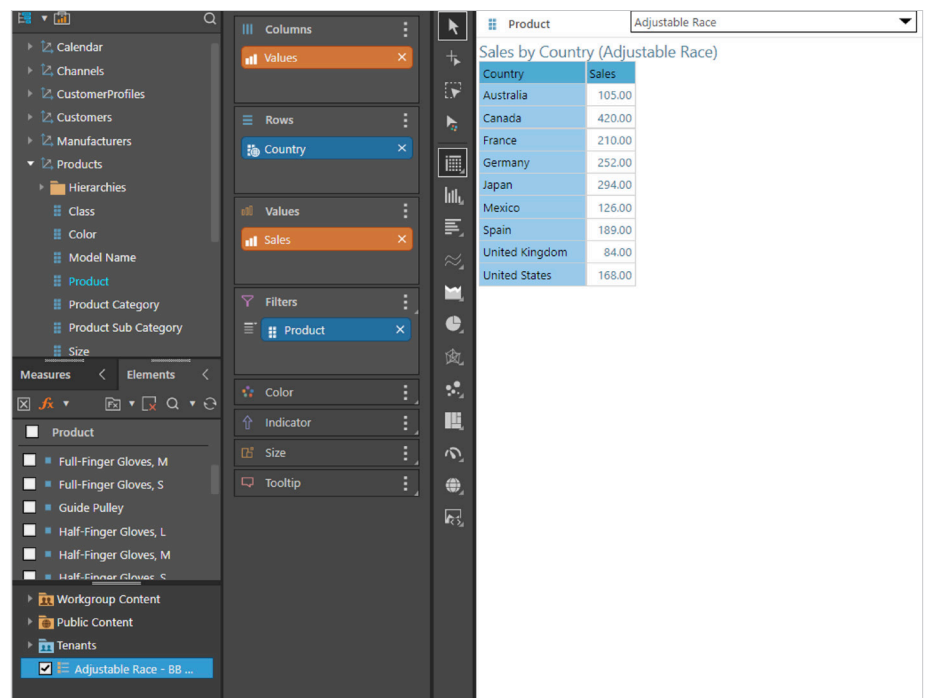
Calendar
Channels
CustomerProfiles
Customers
Manufacturers
Products
Hierarchies
Class
Color
Model Name
Product
Product Category
Product Sub Category
Size

Measures
Elements

Product
Full-Finger Gloves, M
Full-Finger Gloves, S
Guide Pulley
Half-Finger Gloves, L
Half-Finger Gloves, M
Half-Finger Gloves, S

Workgroup Content
Public Content
Tenants
Adjustable Race - BB ...

Columns
Values
Rows
Country
Values
Sales
Filters
Product
Color
Indicator
Size
Tooltip

Product
Adjustable Race

Sales by Country (Adjustable Race)

| Country | Sales |
|---|---|
| Australia | 105.00 |
| Canada | 420.00 |
| France | 210.00 |
| Germany | 252.00 |
| Japan | 294.00 |
| Mexico | 126.00 |
| Spain | 189.00 |
| United Kingdom | 84.00 |
| United States | 168.00 |